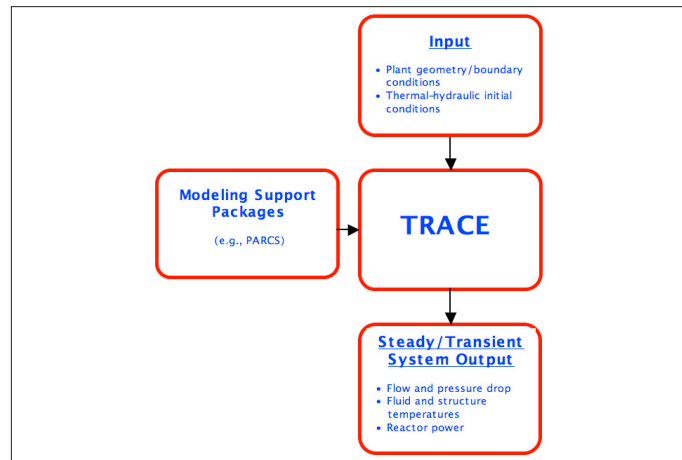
Input

- Plant geometry/boundary conditions
- Thermal-hydraulic initial conditions

Modeling Support Packages

(e.g., PARCS)

TRACE

Steady/Transient System Output

- Flow and pressure drop
- Fluid and structure temperatures
- Reactor power